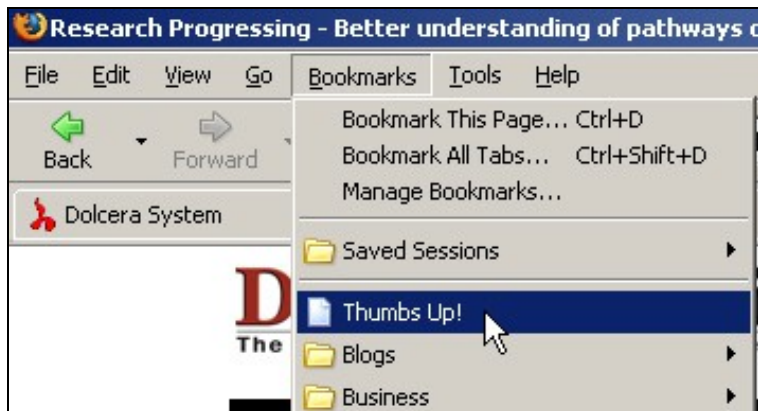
Research Progressing - Better understanding of pathways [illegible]

File Edit View Go Bookmarks Tools Help

Back Forward

Dolcera System

Bookmark This Page... Ctrl+D
Bookmark All Tabs... Ctrl+Shift+D
Manage Bookmarks...

Saved Sessions

Thumbs Up!

Blogs

Business

D

The